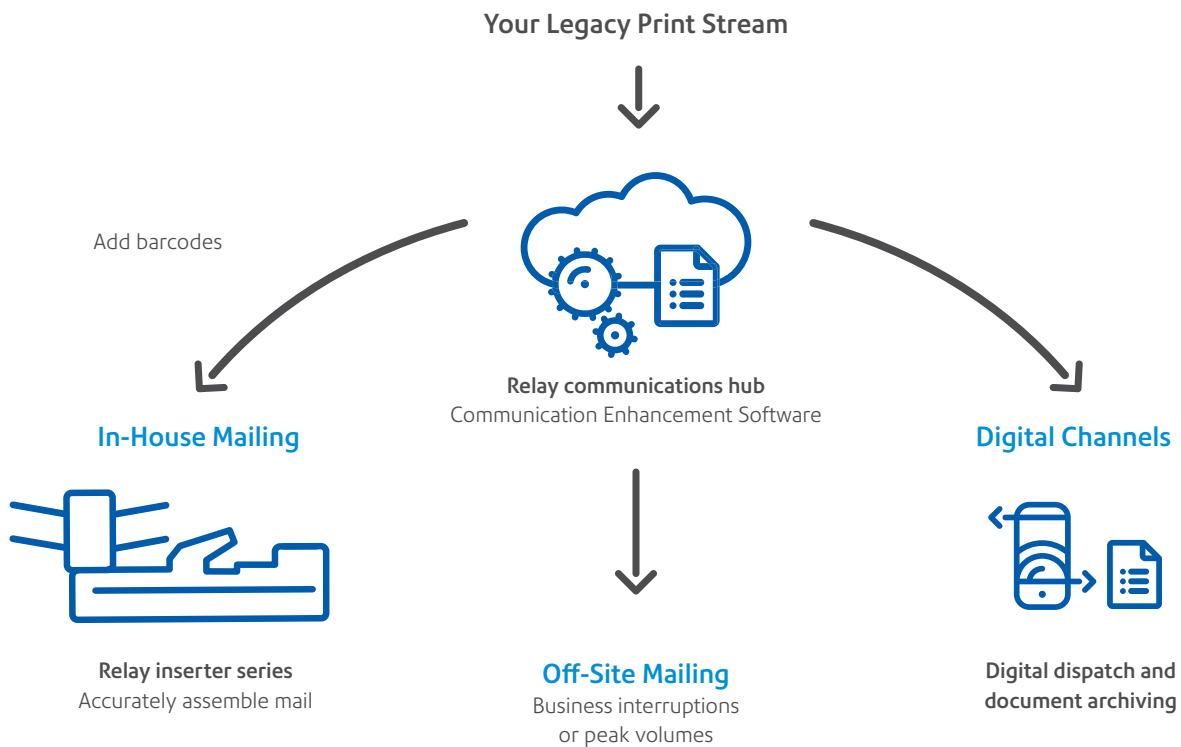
Your Legacy Print Stream

Add barcodes

Relay communications hub
Communication Enhancement Software

In-House Mailing

Digital Channels

Relay inserter series
Accurately assemble mail

Off-Site Mailing
Business interruptions or peak volumes

Digital dispatch and document archiving